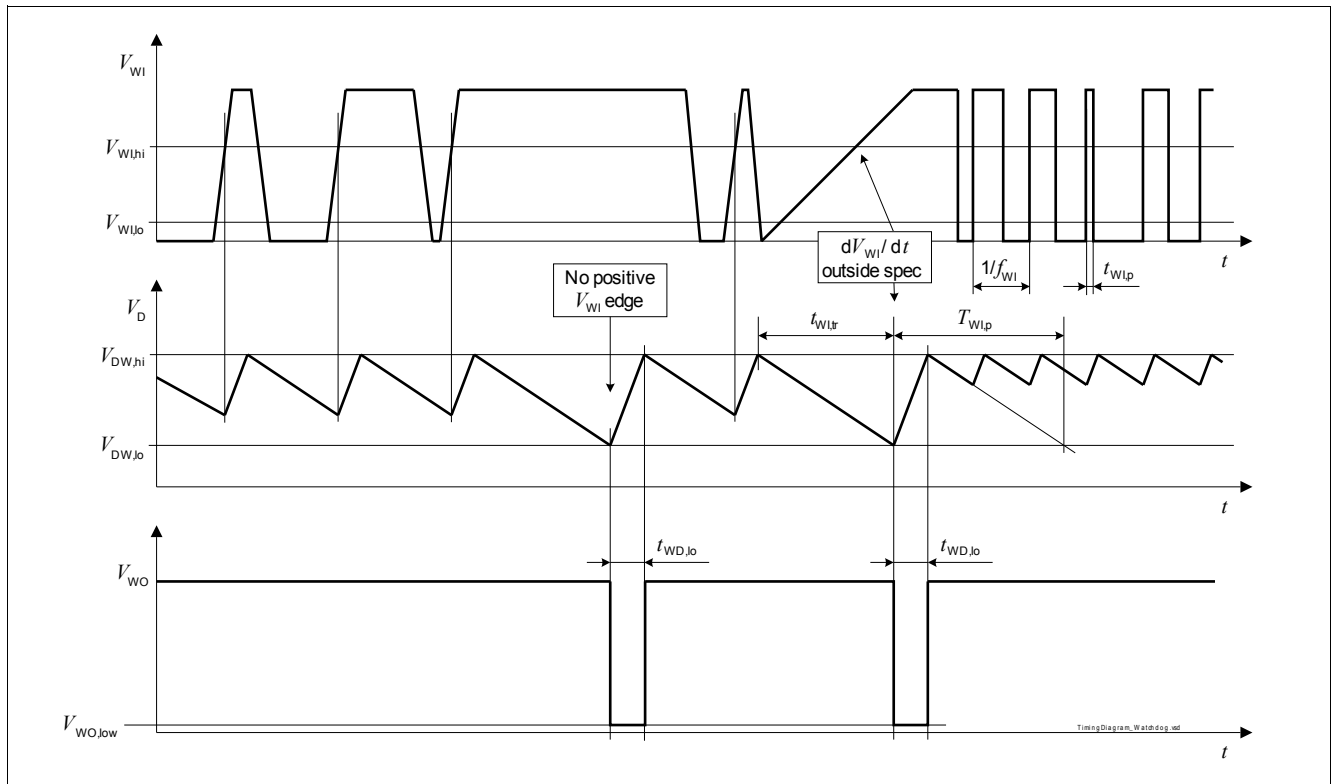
$V_{WI}$

$V_{WI,hi}$

$V_{WI,lo}$

$t$

$dV_{WI} / dt$ outside spec

$1/f_{WI}$

$t_{WI,p}$

No positive $V_{WI}$ edge

$V_D$

$t_{WI,tr}$

$T_{WI,p}$

$V_{DW,hi}$

$V_{DW,lo}$

$t$

$t_{WD,lo}$

$t_{WD,lo}$

$V_{WO}$

$V_{WO,low}$

TimingDiagram_Watchdog.vsd

$t$